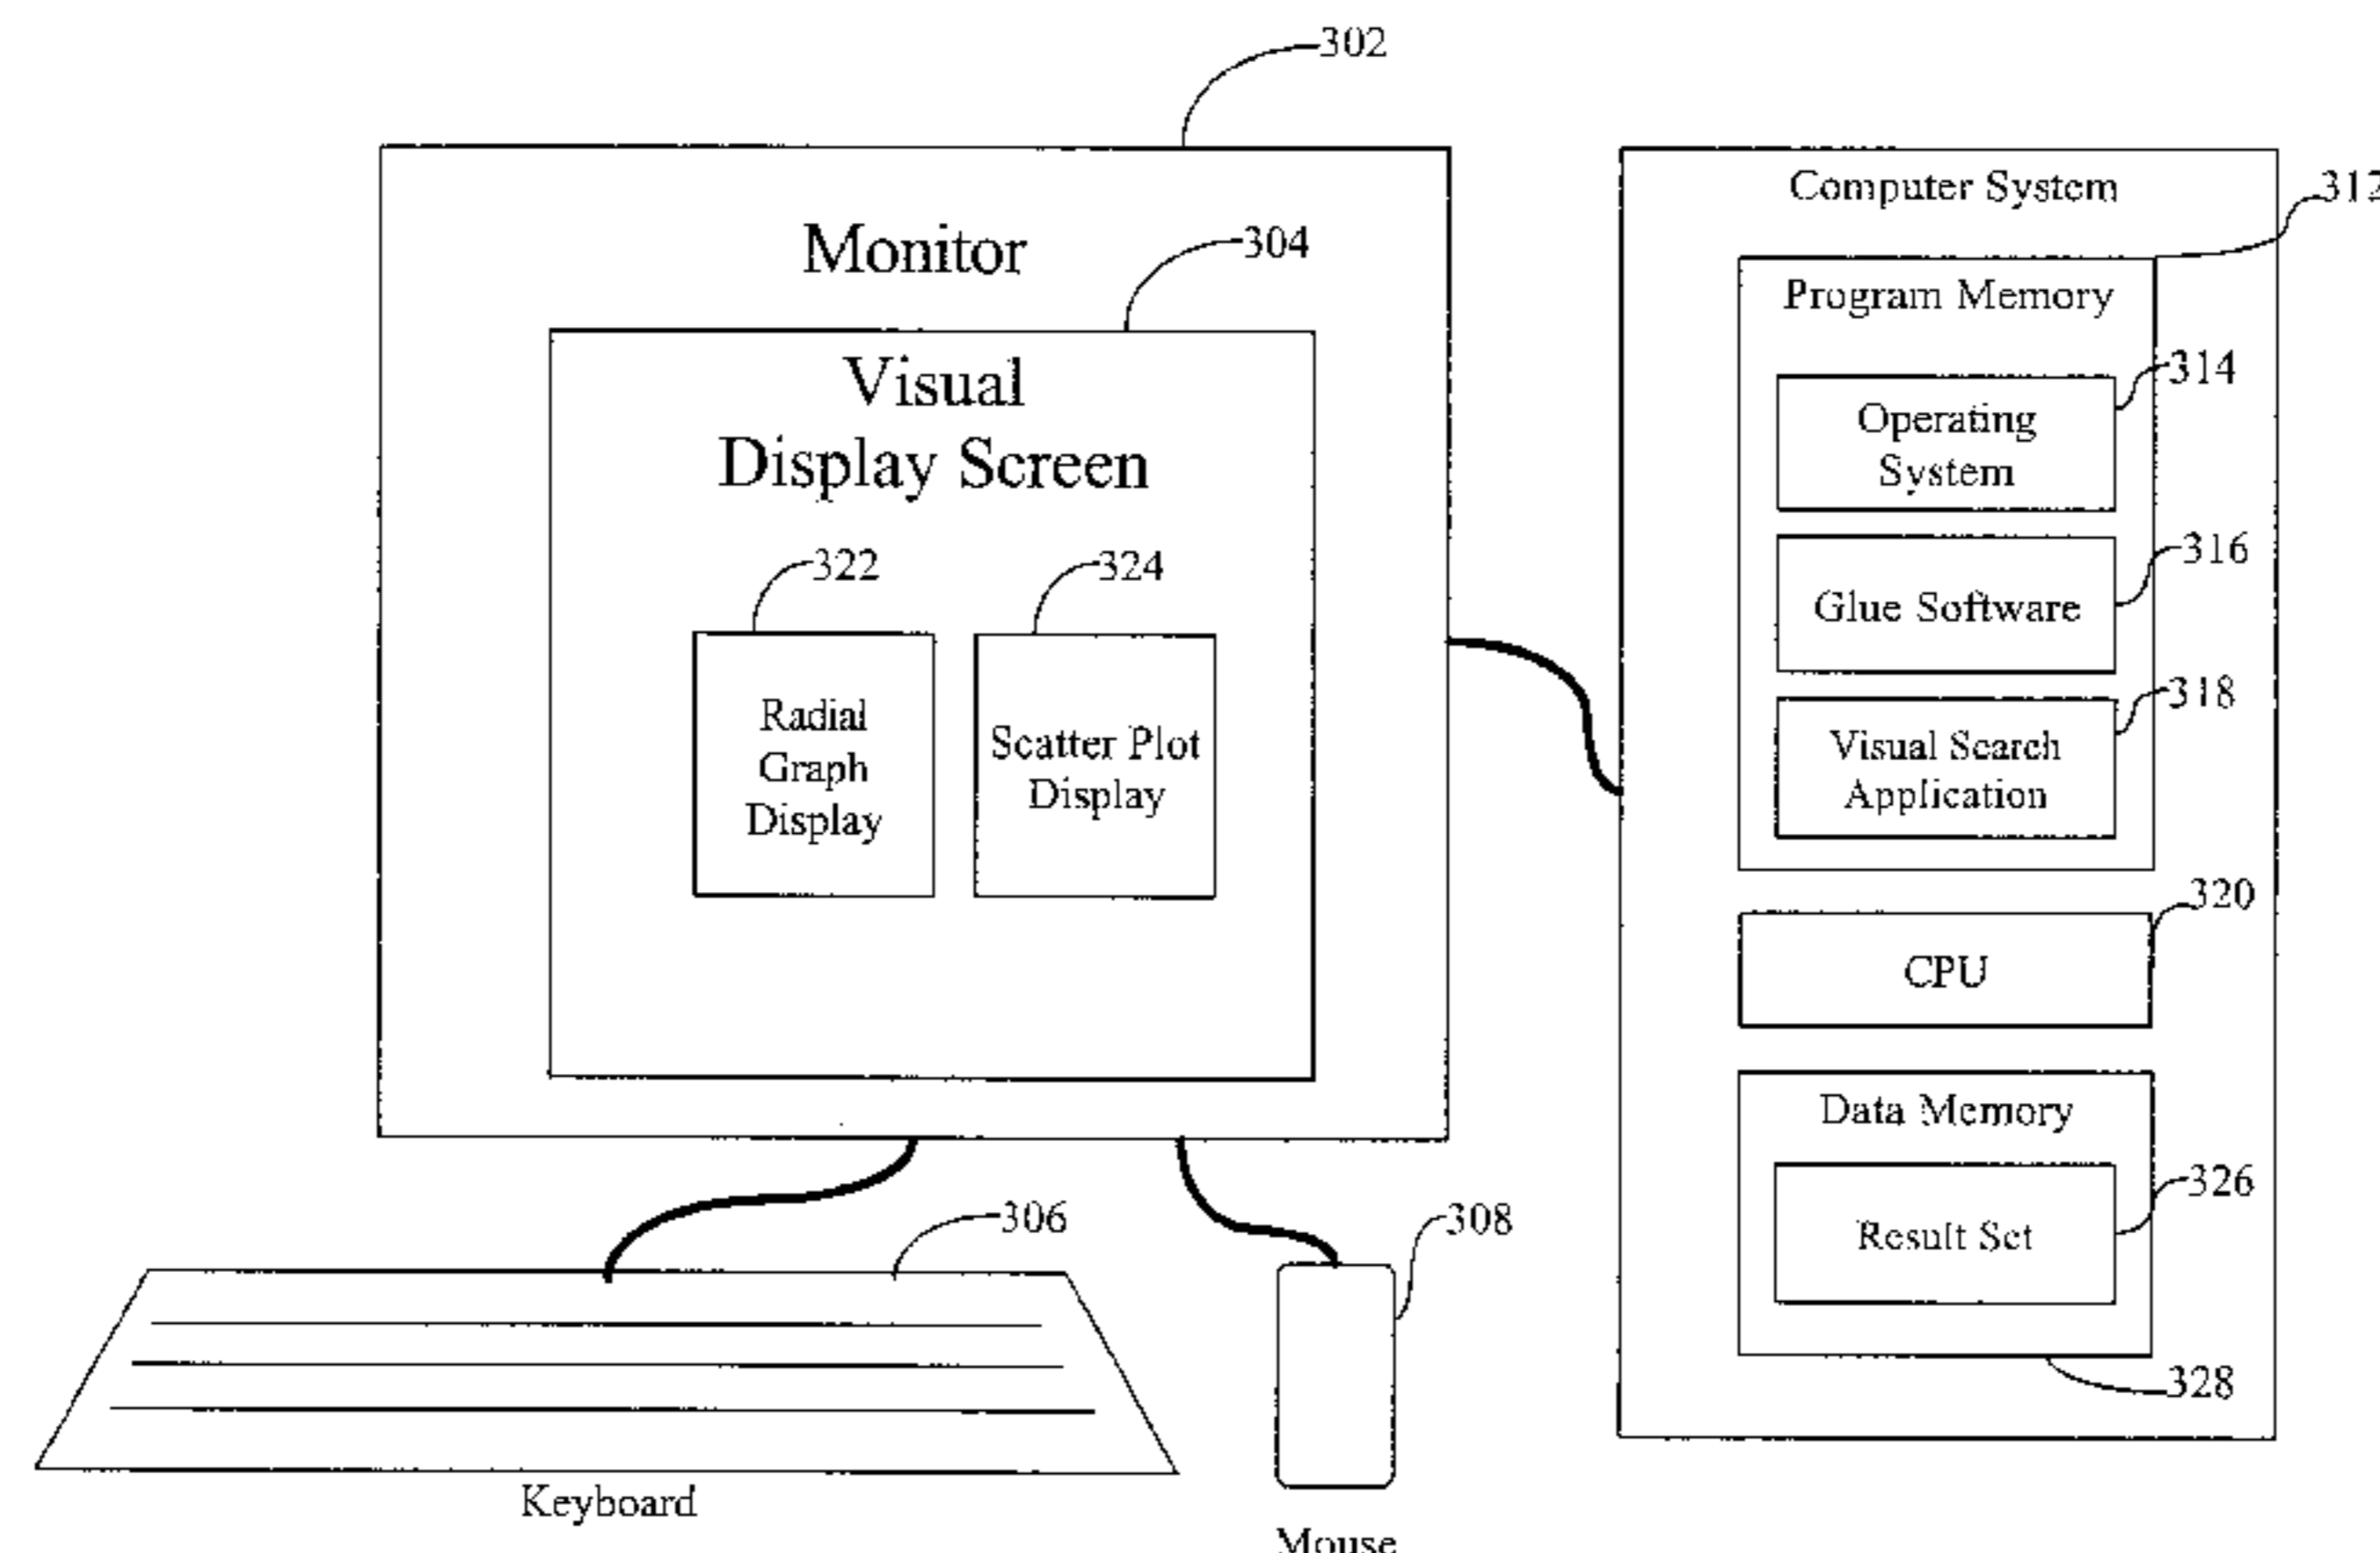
302

Monitor

304

Visual Display Screen

322

Radial Graph Display

324

Scatter Plot Display

Computer System

312

Program Memory

314

Operating System

316

Glue Software

318

Visual Search Application

320

CPU

Data Memory

326

Result Set

328

306

Keyboard

308

Mouse